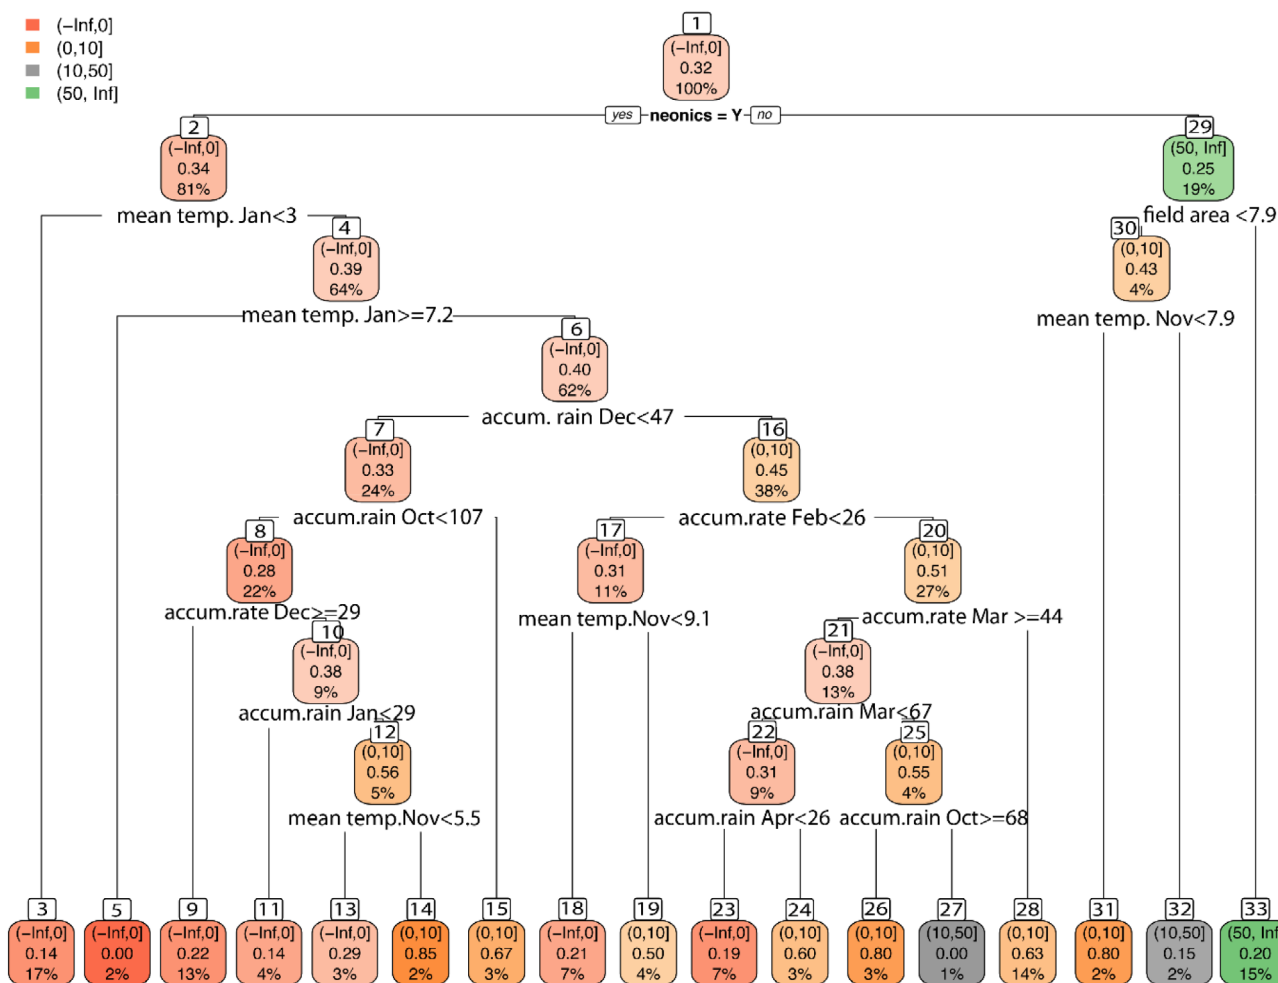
(−Inf,0]
(0,10]
(10,50]
(50, Inf]

1
(−Inf,0]
0.32
100%

yes neonics = Y no

2
(−Inf,0]
0.34
81%

29
(50, Inf]
0.25
19%

mean temp. Jan<3

field area <7.9

4
(−Inf,0]
0.39
64%

30
(0,10]
0.43
4%

mean temp. Jan>=7.2

mean temp. Nov<7.9

6
(−Inf,0]
0.40
62%

accum. rain Dec<47

7
(−Inf,0]
0.33
24%

16
(0,10]
0.45
38%

accum.rain Oct<107

accum.rate Feb<26

8
(−Inf,0]
0.28
22%

17
(−Inf,0]
0.31
11%

20
(0,10]
0.51
27%

accum.rate Dec>=29

mean temp.Nov<9.1

accum.rate Mar >=44

10
(−Inf,0]
0.38
9%

21
(−Inf,0]
0.38
13%

accum.rain Jan<29

accum.rain Mar<67

12
(0,10]
0.56
5%

22
(−Inf,0]
0.31
9%

25
(0,10]
0.55
4%

mean temp.Nov<5.5

accum.rain Apr<26

accum.rain Oct>=68

3
(−Inf,0]
0.14
17%

5
(−Inf,0]
0.00
2%

9
(−Inf,0]
0.22
13%

11
(−Inf,0]
0.14
4%

13
(−Inf,0]
0.29
3%

14
(0,10]
0.85
2%

15
(0,10]
0.67
3%

18
(−Inf,0]
0.21
7%

19
(0,10]
0.50
4%

23
(−Inf,0]
0.19
7%

24
(0,10]
0.60
3%

26
(0,10]
0.80
3%

27
(10,50]
0.00
1%

28
(0,10]
0.63
14%

31
(0,10]
0.80
2%

32
(10,50]
0.15
2%

33
(50, Inf
0.20
15%